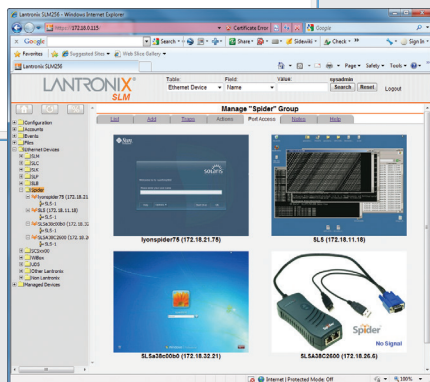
Lantronix SLM256 - Windows Internet Explorer

https://172.16.0.215

Certificate Error

Google

Google

Search

Share

Sidewiki

Check

Sign In

Favorites

Suggested Sites

Web Slice Gallery

Lantronix SLM256

Page

Safety

Tools

LANTRONIX SLM

Table:

Ethernet Device

Field:

Name

Value:

sysadmin

Search

Reset

Logout

Manage "Spider" Group

List

Add

Props

Actions

Port Access

Notes

Help

Configuration

Accounts

Events

PMm

Ethernet Devices

SLM

SLC

SLK

SLP

SLB

Spider

lyonspider75 (172.18.21

SL5-1

SL5 (172.18.11.18)

SL5-1

SL5a38c00b0 (172.18.

SL5-1

SL5A38C2600 (172.18.26

SL5-1

SCSxx00

IWBox

UDS

Other Lantronix

Non Lantronix

Managed Devices

solaris

lyonspider75 (172.18.21.75)

SL5 (172.18.11.18)

Spider

No Signal

SL5a38c00b0 (172.18.32.21)

SL5A38C2600 (172.18.26.6)

Internet | Protected Mode: Off

100%